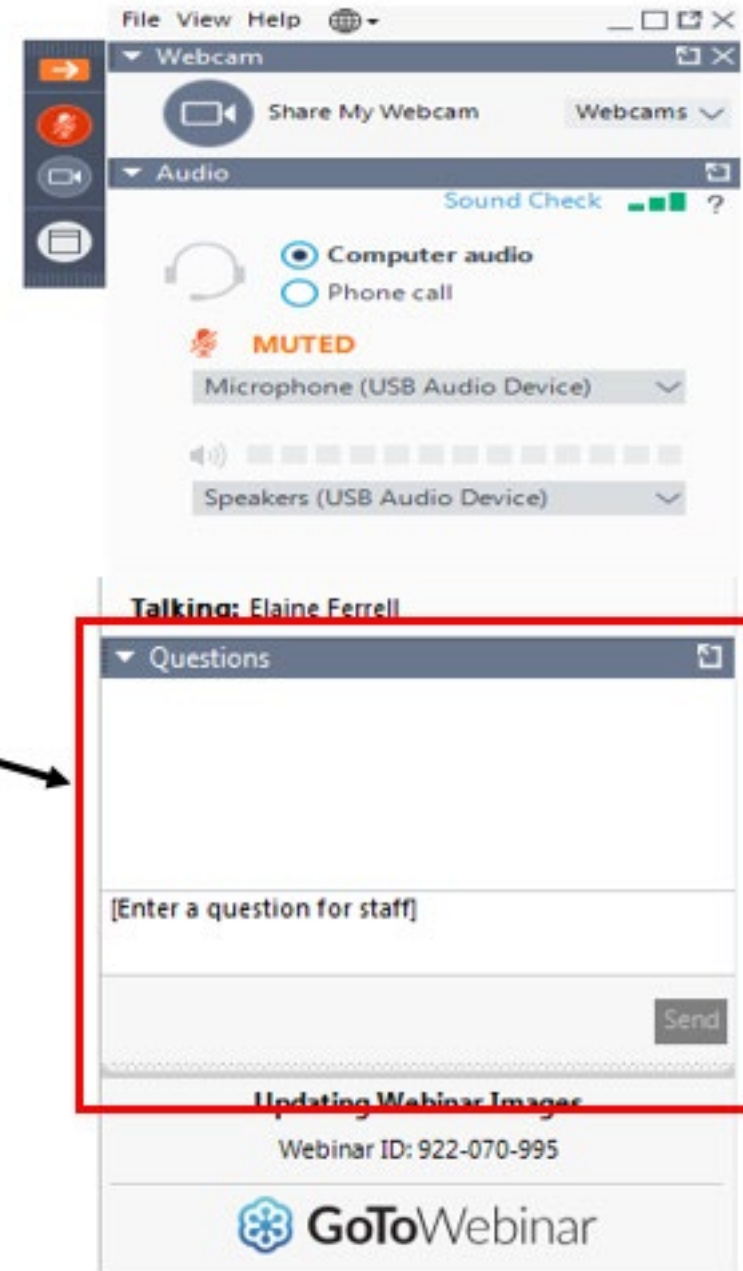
File View Help

Webcam

Share My Webcam

Webcams

Audio

Sound Check ?

Computer audio

Phone call

MUTED

Microphone (USB Audio Device)

Speakers (USB Audio Device)

Talking: Elaine Ferrell

Questions

[Enter a question for staff]

Send

Updating Webinar Images

Webinar ID: 922-070-995

GoToWebinar